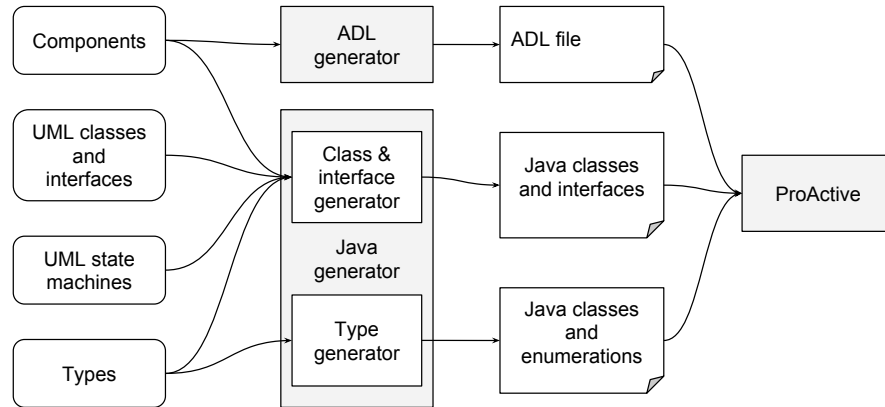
Components

UML classes and interfaces

UML state machines

Types

ADL generator

Class & interface generator

Java generator

Type generator

ADL file

Java classes and interfaces

Java classes and enumerations

ProActive